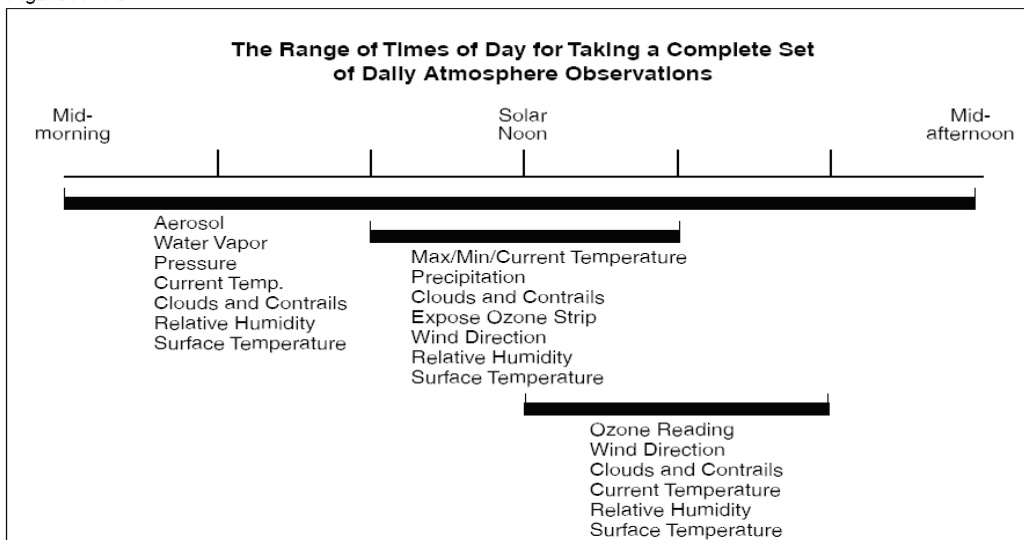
The Range of Times of Day for Taking a Complete Set of Daily Atmosphere Observations

Mid-morning

Solar Noon

Mid-afternoon

Aerosol
Water Vapor
Pressure
Current Temp.
Clouds and Contrails
Relative Humidity
Surface Temperature

Max/Min/Current Temperature
Precipitation
Clouds and Contrails
Expose Ozone Strip
Wind Direction
Relative Humidity
Surface Temperature

Ozone Reading
Wind Direction
Clouds and Contrails
Current Temperature
Relative Humidity
Surface Temperature